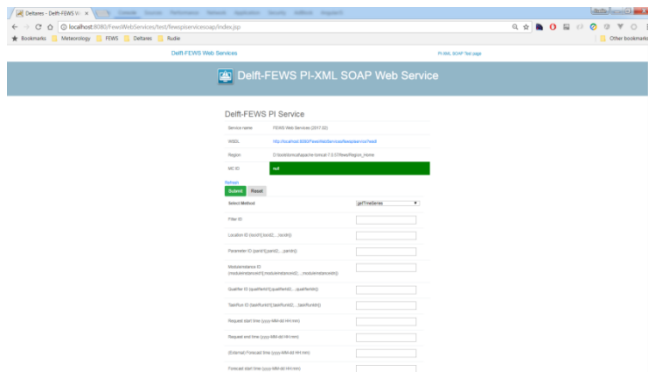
Deltares - Delft-FEWS W ×

localhost:8080/FewsWebServices/test/fewspiservicesoap/index.jsp

Bookmarks Meteorology FEWS Deltares Rudie Other bookmarks

Delft-FEWS Web Services

PI-XML SOAP Test page

Delft-FEWS PI-XML SOAP Web Service

Delft-FEWS PI Service

| Service name | FEWS Web Services (2017.02) |
|---|---|
| WSDL | http://localhost:8080/FewsWebServices/fewspiservice?wsdl |
| Region | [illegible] |
| MC ID | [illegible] |

Refresh

Submit Reset

Select Method getTimeSeries

Filter ID

Location ID (locId1[,locId2,...,locIdn])

Parameter ID (parId1[,parId2,...,parIdn])

ModuleInstance ID (moduleInstanceId1[,moduleInstanceId2,...,moduleInstanceIdn])

Qualifier ID (qualifierId1[,qualifierId2,...,qualifierIdn])

TaskRun ID (taskRunId1[,taskRunId2,...,taskRunIdn])

Request start time (yyyy-MM-dd HH:mm)

Request end time (yyyy-MM-dd HH:mm)

(External) Forecast time (yyyy-MM-dd HH:mm)

Forecast start time (yyyy-MM-dd HH:mm)